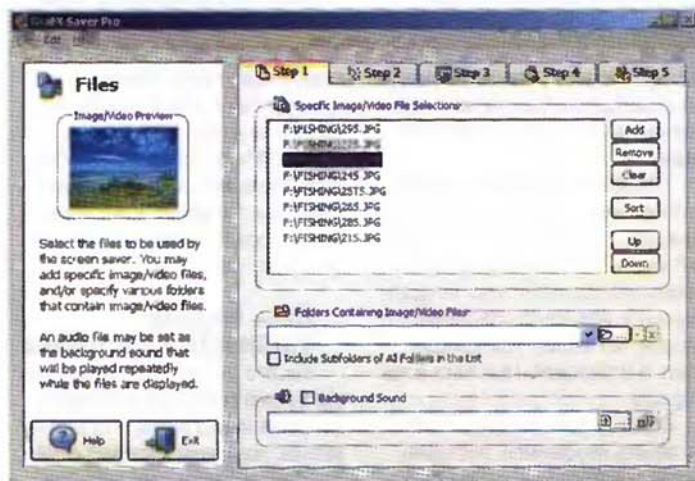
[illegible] Saver Pro
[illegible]

Files

Image/Video Preview

Select the files to be used by the screen saver. You may add specific image/video files, and/or specify various folders that contain image/video files.

An audio file may be set as the background sound that will be played repeatedly while the files are displayed.

Help

Exit

Step 1
Step 2
Step 3
Step 4
Step 5

Specific Image/Video File Selections

F:\FISHING\295.JPG
F:\FISHING\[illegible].JPG
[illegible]
F:\FISHING\245.JPG
F:\FISHING\2575.JPG
F:\FISHING\265.JPG
F:\FISHING\285.JPG
F:\FISHING\215.JPG

Add
Remove
Clear
Sort
Up
Down

Folders Containing Image/Video Files

Include Subfolders of All Folders in the List

Background Sound